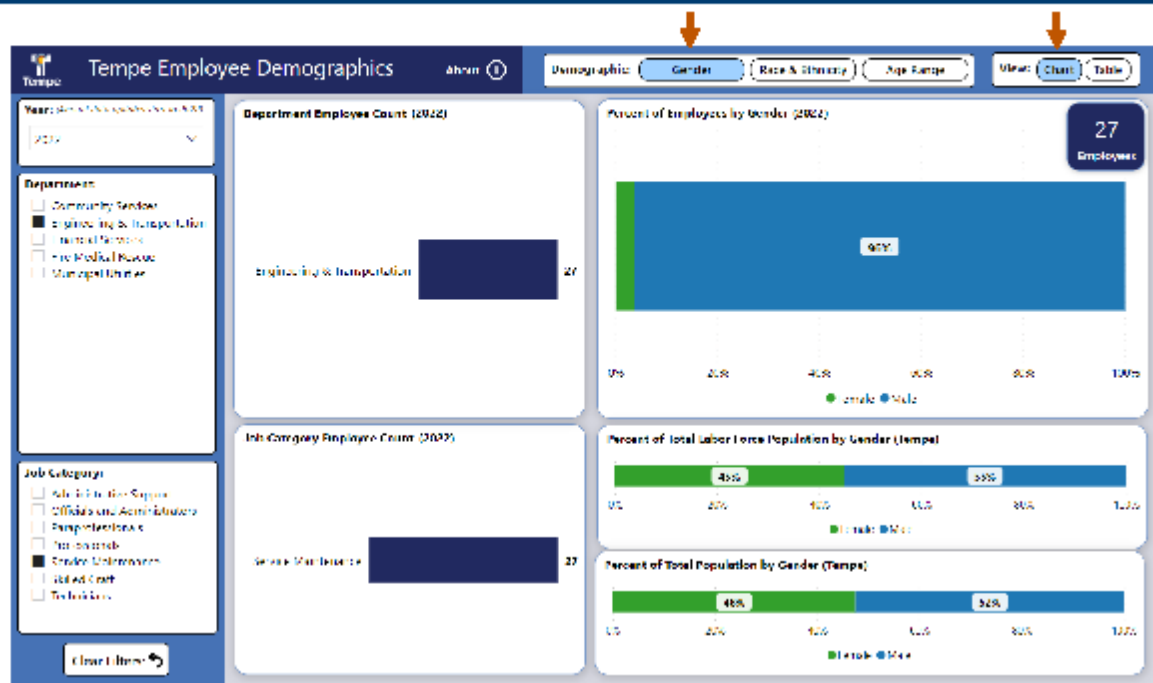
Tempe

Tempe Employee Demographics

About

Demographic: Gender Race & Ethnicity Age Range

View: Chart Table

Year: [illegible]

2022

Department

Community Services
Engineering & Transportation
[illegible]
Fire Medical Rescue
Municipal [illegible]

Job Category

Administrative Support
Officials and Administrators
Paraprofessionals
Professionals
Service Maintenance
Skilled Craft
Technicians

Clear Filters

Department Employee Count (2022)

Engineering & Transportation 27

Job Category Employee Count (2022)

Service Maintenance 27

Percent of Employees by Gender (2022)

27 Employees

96%

0% 20% 40% 60% 80% 100%

Female Male

Percent of Total Labor Force Population by Gender (Tempe)

45% 55%

0% 20% 40% 60% 80% 100%

Female Male

Percent of Total Population by Gender (Tempe)

48% 52%

0% 20% 40% 60% 80% 100%

Female Male